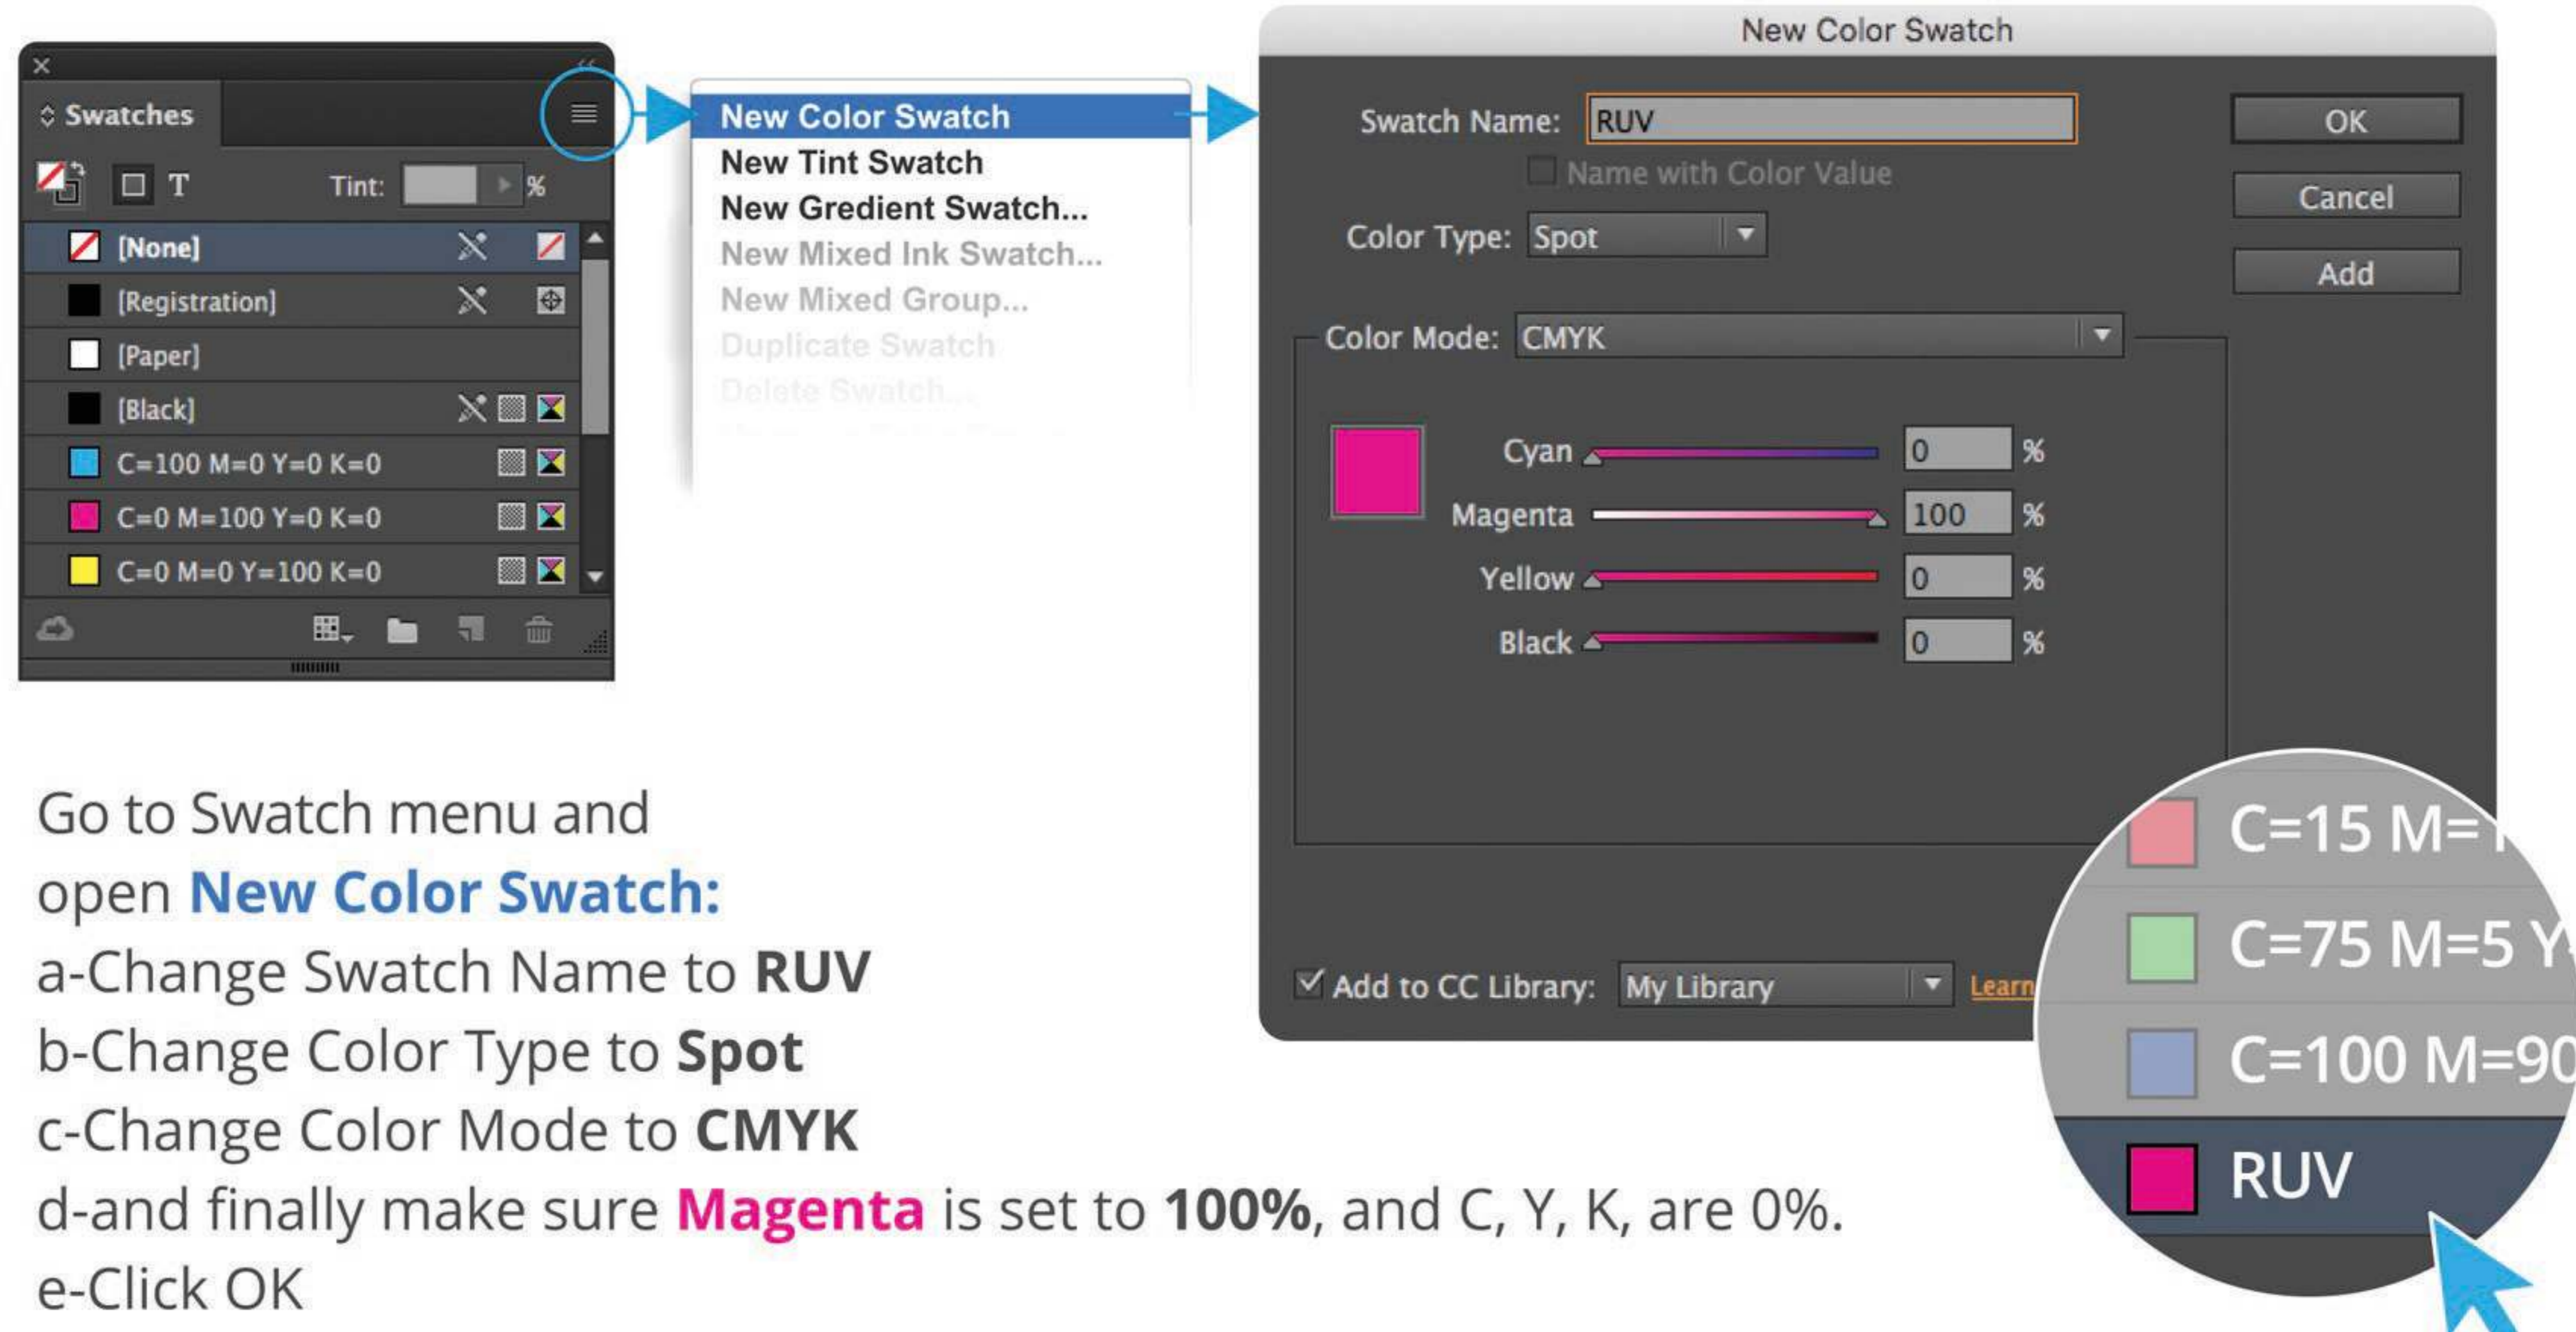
Swatches

T Tint: %

[None]

[Registration]

[Paper]

[Black]

C=100 M=0 Y=0 K=0

C=0 M=100 Y=0 K=0

C=0 M=0 Y=100 K=0

New Color Swatch
New Tint Swatch
New Gredient Swatch...
New Mixed Ink Swatch...
New Mixed Group...
Duplicate Swatch
Delete Swatch...

New Color Swatch

Swatch Name: RUV

Name with Color Value

Color Type: Spot

Color Mode: CMYK

Cyan 0 %

Magenta 100 %

Yellow 0 %

Black 0 %

OK

Cancel

Add

Add to CC Library: My Library Learn

C=15 M=

C=75 M=5 Y

C=100 M=90

RUV

Go to Swatch menu and open **New Color Swatch:**
a-Change Swatch Name to **RUV**
b-Change Color Type to **Spot**
c-Change Color Mode to **CMYK**
d-and finally make sure **Magenta** is set to **100%**, and C, Y, K, are 0%.
e-Click OK